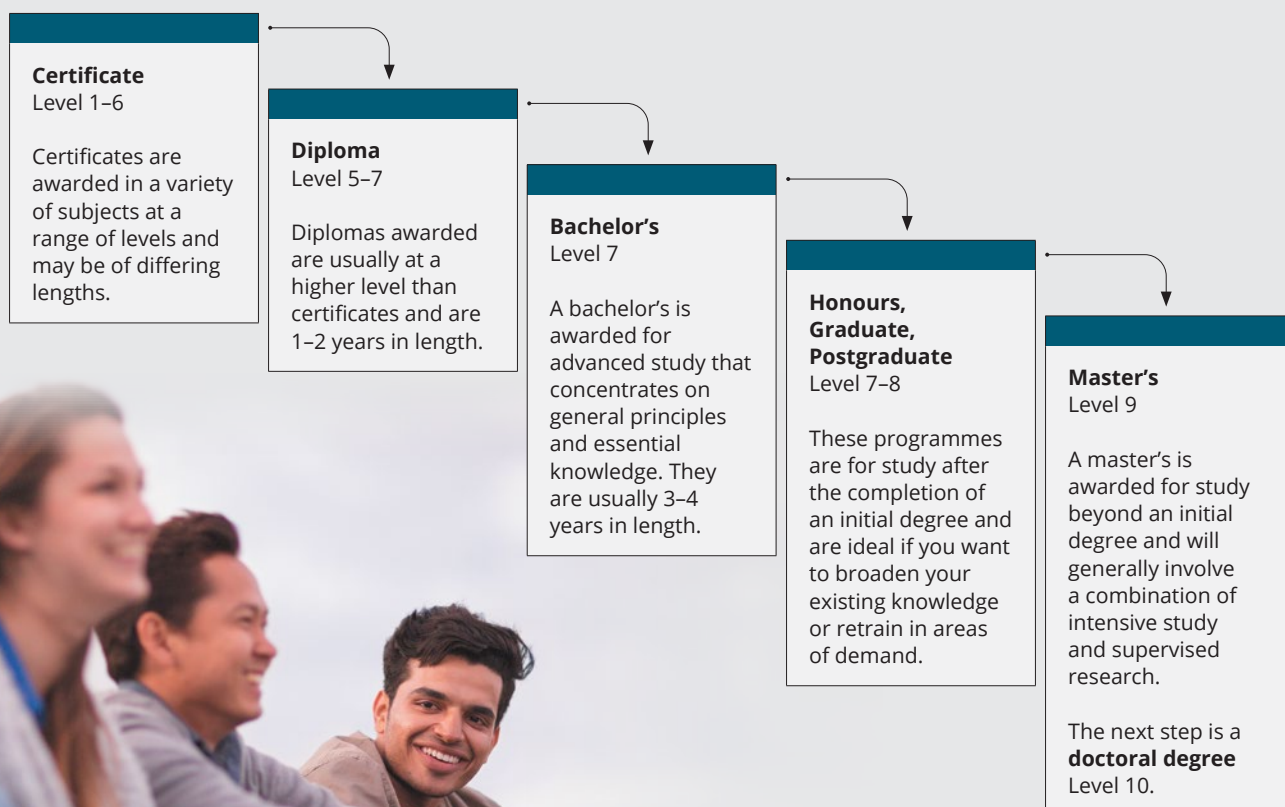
**Certificate**
Level 1–6

Certificates are awarded in a variety of subjects at a range of levels and may be of differing lengths.

**Diploma**
Level 5–7

Diplomas awarded are usually at a higher level than certificates and are 1–2 years in length.

**Bachelor's**
Level 7

A bachelor's is awarded for advanced study that concentrates on general principles and essential knowledge. They are usually 3–4 years in length.

**Honours, Graduate, Postgraduate**
Level 7–8

These programmes are for study after the completion of an initial degree and are ideal if you want to broaden your existing knowledge or retrain in areas of demand.

**Master's**
Level 9

A master's is awarded for study beyond an initial degree and will generally involve a combination of intensive study and supervised research.

The next step is a **doctoral degree** Level 10.